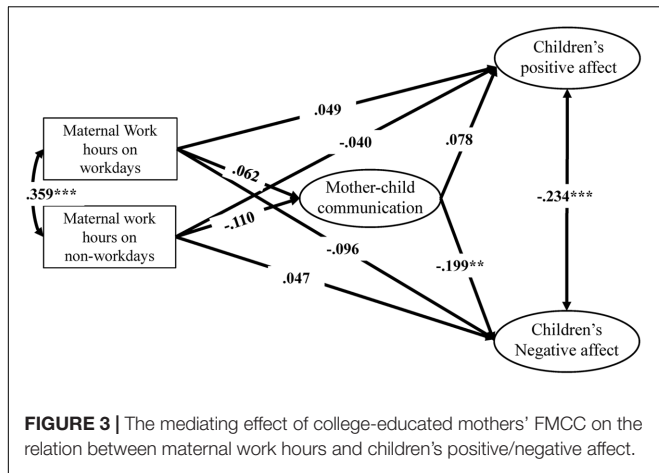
Children's positive affect

Maternal Work hours on workdays

.049

-.040

.078

.062

.359***

Mother-child communication

-.234***

Maternal work hours on non-workdays

-.110

-.096

-.199**

.047

Children's Negative affect

**FIGURE 3 |** The mediating effect of college-educated mothers' FMCC on the relation between maternal work hours and children's positive/negative affect.